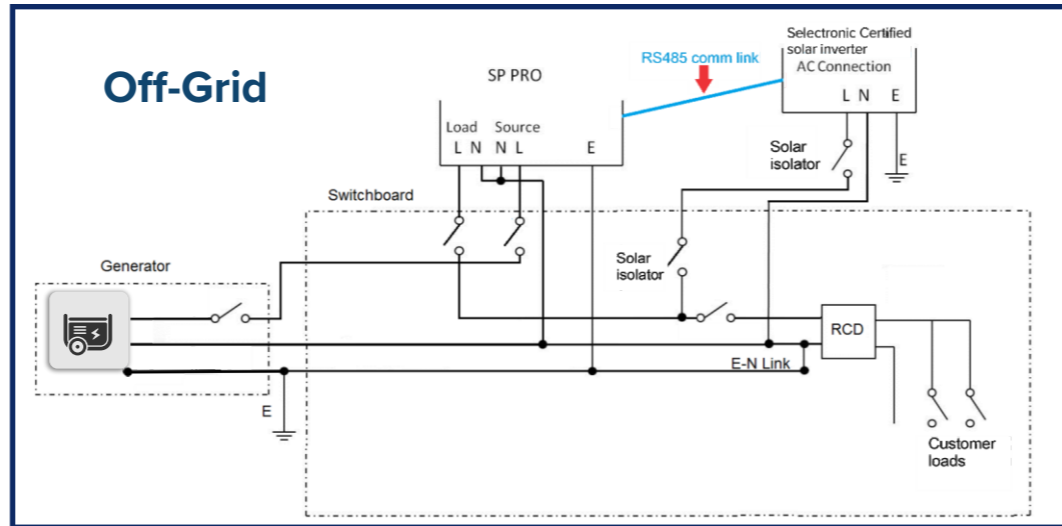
Off-Grid

SP PRO

Load
L N

Source
N L

E

RS485 comm link

Selectronic Certified solar inverter
AC Connection
L N E

Solar isolator

E

Switchboard

Generator

Solar isolator

RCD

E-N Link

E

Customer loads